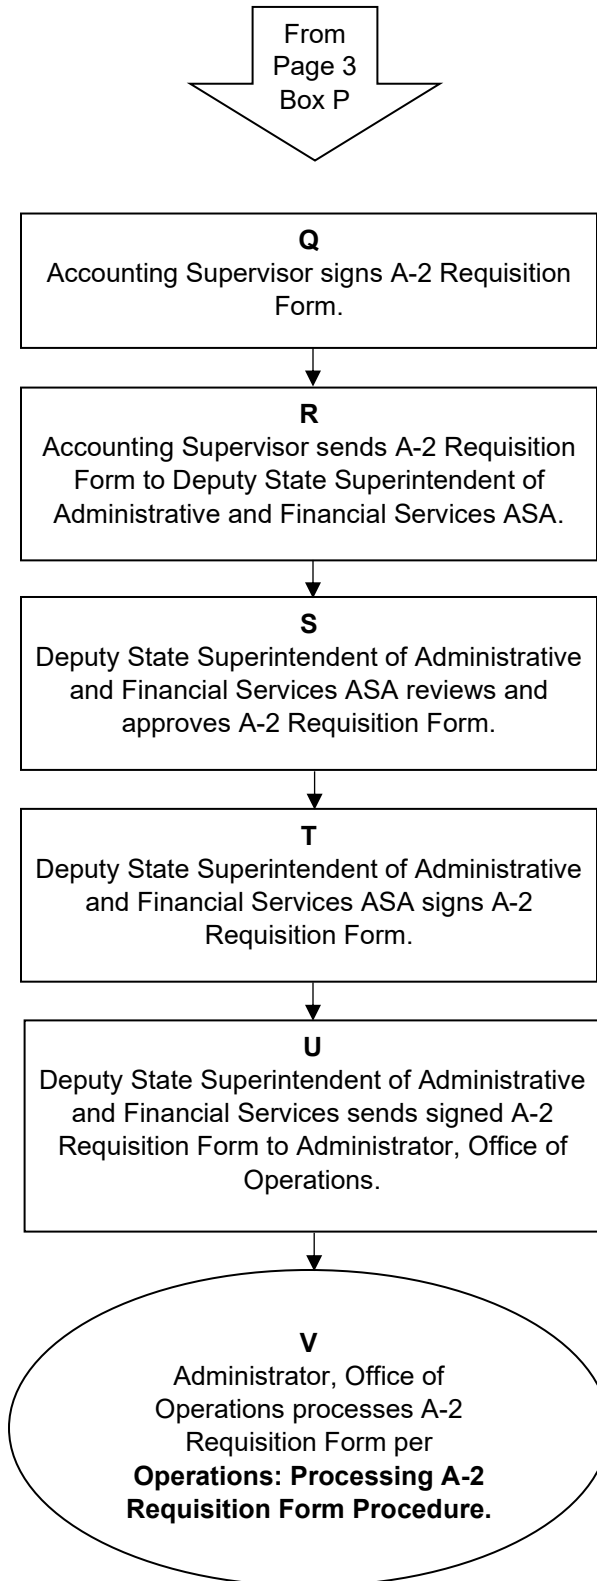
From Page 3 Box P

**Q**
Accounting Supervisor signs A-2 Requisition Form.

**R**
Accounting Supervisor sends A-2 Requisition Form to Deputy State Superintendent of Administrative and Financial Services ASA.

**S**
Deputy State Superintendent of Administrative and Financial Services ASA reviews and approves A-2 Requisition Form.

**T**
Deputy State Superintendent of Administrative and Financial Services ASA signs A-2 Requisition Form.

**U**
Deputy State Superintendent of Administrative and Financial Services sends signed A-2 Requisition Form to Administrator, Office of Operations.

**V**
Administrator, Office of Operations processes A-2 Requisition Form per **Operations: Processing A-2 Requisition Form Procedure.**